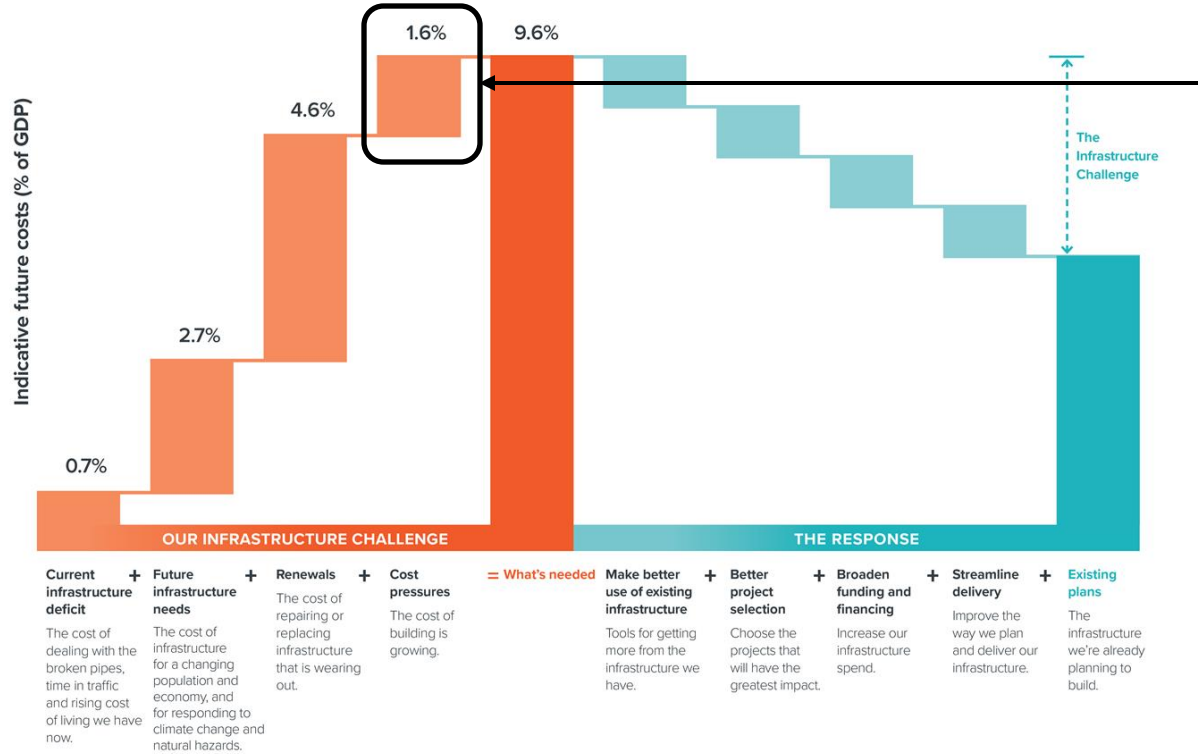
Indicative future costs (% of GDP)

1.6%

9.6%

4.6%

The Infrastructure Challenge

2.7%

0.7%

OUR INFRASTRUCTURE CHALLENGE

THE RESPONSE

Current infrastructure deficit +
The cost of dealing with the broken pipes, time in traffic and rising cost of living we have now.

Future infrastructure needs +
The cost of infrastructure for a changing population and economy, and for responding to climate change and natural hazards.

Renewals +
The cost of repairing or replacing infrastructure that is wearing out.

Cost pressures
The cost of building is growing.

= What's needed

Make better use of existing infrastructure +
Tools for getting more from the infrastructure we have.

Better project selection +
Choose the projects that will have the greatest impact.

Broaden funding and financing +
Increase our infrastructure spend.

Streamline delivery +
Improve the way we plan and deliver our infrastructure.

Existing plans
The infrastructure we're already planning to build.